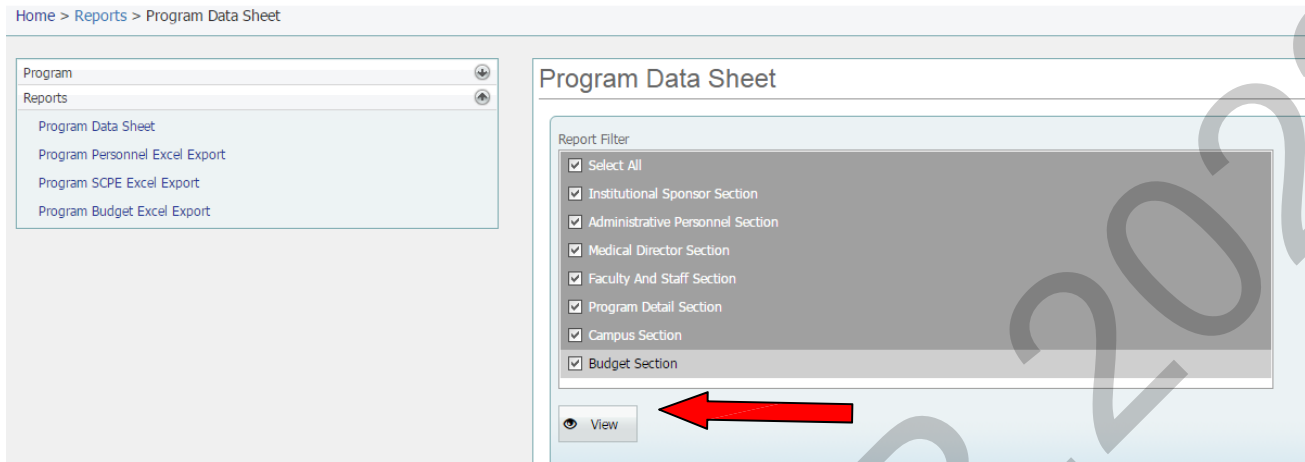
Home > Reports > Program Data Sheet

Program

Reports

Program Data Sheet

Program Personnel Excel Export

Program SCPE Excel Export

Program Budget Excel Export

Program Data Sheet

Report Filter

Select All

Institutional Sponsor Section

Administrative Personnel Section

Medical Director Section

Faculty And Staff Section

Program Detail Section

Campus Section

Budget Section

View